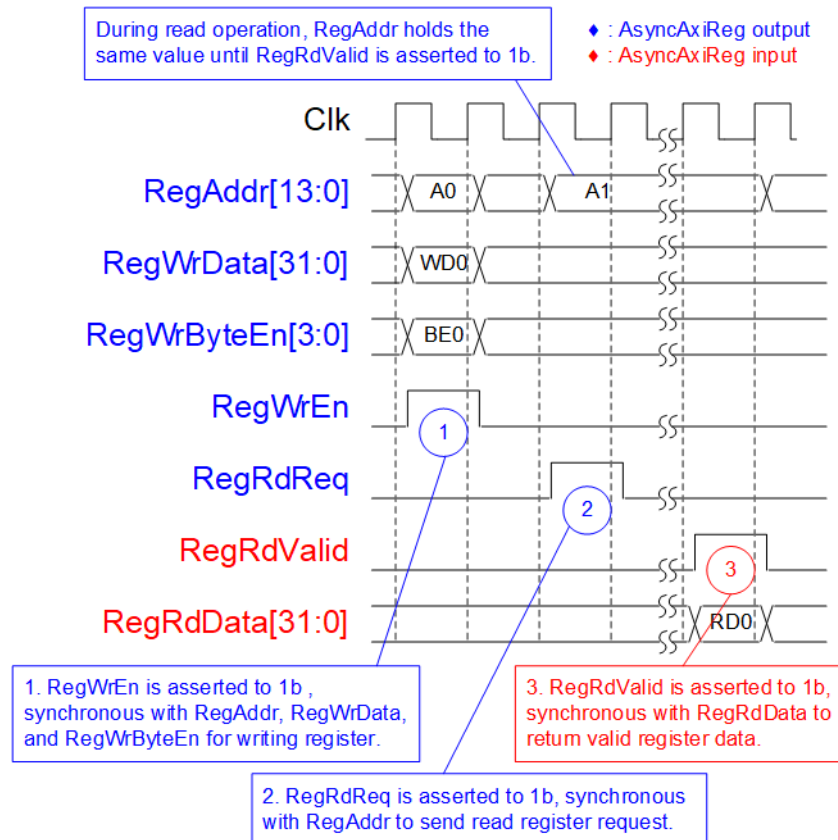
During read operation, RegAddr holds the same value until RegRdValid is asserted to 1b.

♦ : AsyncAxiReg output
♦ : AsyncAxiReg input

Clk

RegAddr[13:0]

A0

A1

RegWrData[31:0]

WD0

RegWrByteEn[3:0]

BE0

RegWrEn

1

RegRdReq

2

RegRdValid

3

RegRdData[31:0]

RD0

1. RegWrEn is asserted to 1b , synchronous with RegAddr, RegWrData, and RegWrByteEn for writing register.

3. RegRdValid is asserted to 1b, synchronous with RegRdData to return valid register data.

2. RegRdReq is asserted to 1b, synchronous with RegAddr to send read register request.